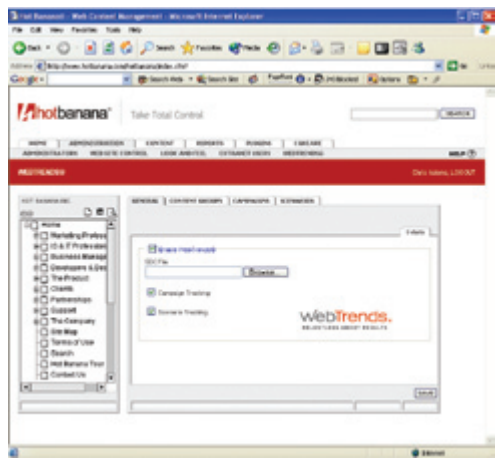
Hot Banana - Web Content Management - Microsoft Internet Explorer

File Edit View Favorites Tools Help

Back Search Favorites Media

Address http://www.hotbanana.com/hotbanana/index.cfm

Google Search Web Search Site PageRank Blocked Options

hotbanana Take Total Control

SEARCH

HOME | ADMINISTRATION | CONTENT | REPORTS | PLUGINS | CONCLAVE

ADMINISTRATION WEBSITE CONTROL LOOK AND FEEL EXTRANET USERS WEBTRENDS HELP

WEBTRENDS

Daily Admin, LOGOUT

HOT BANANA

Home

Marketing Professionals

IS & IT Professionals

Business Managers

Developers & Designers

The Product

Clients

Partnerships

Support

The Company

Site Map

Terms of Use

Search

Hot Banana Tour

Contact Us

GENERAL | CONTENT GROUPS | CAMPAIGNS | SCENARIOS

Enable WebTrends

SDC File

Browse...

Campaign Tracking

Scenario Tracking

WebTrends.

SAVE

Internet